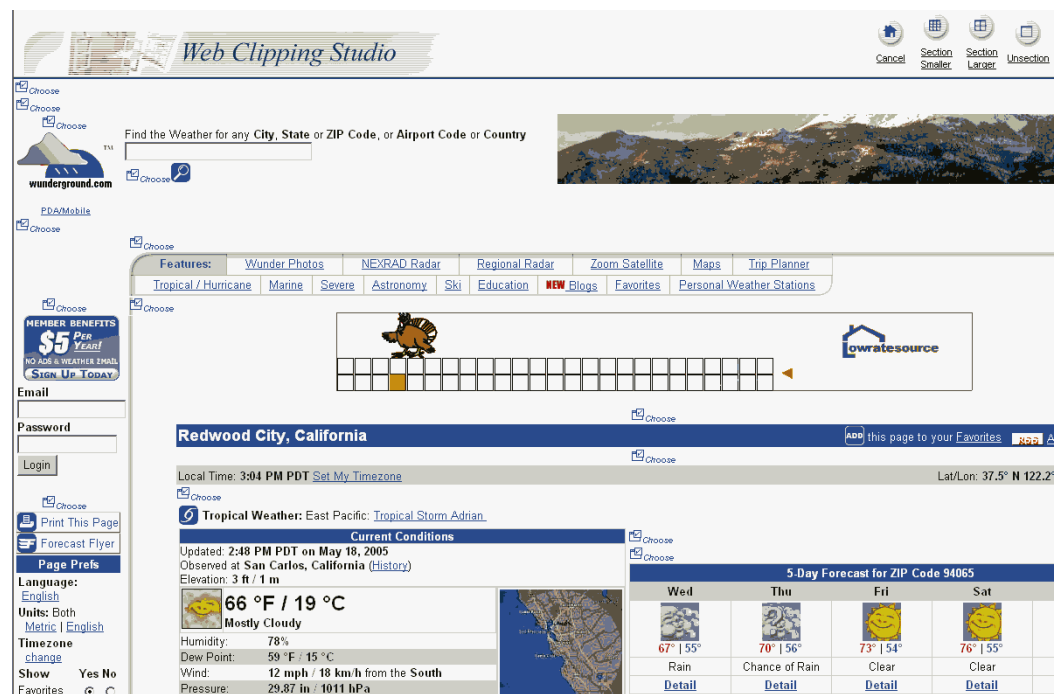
Web Clipping Studio

Cancel
Section Smaller
Section Larger
Unsection

Choose
Choose
Choose

TM
wunderground.com

Find the Weather for any City, State or ZIP Code, or Airport Code or Country

Choose

PDA/Mobile
Choose

Choose

| Features: | Wunder Photos | NEXRAD Radar | Regional Radar | Zoom Satellite | Maps | Trip Planner |
|---|---|---|---|---|---|---|

| Tropical / Hurricane | Marine | Severe | Astronomy | Ski | Education | NEW Blogs | Favorites | Personal Weather Stations |
|---|---|---|---|---|---|---|---|---|

Choose

Choose

MEMBER BENEFITS
$5 PER YEAR!
NO ADS & WEATHER EMAIL
SIGN UP TODAY

Email

Password

Login

owratesource

Choose

Redwood City, California

ADD this page to your Favorites

Choose

Local Time: 3:04 PM PDT Set My Timezone

Lat/Lon: 37.5° N 122.2°

Choose

Choose

Print This Page

Forecast Flyer

Page Prefs

Language:
English

Units: Both
Metric | English

Timezone
change

Show Yes No
Favorites

Tropical Weather: East Pacific: Tropical Storm Adrian

Current Conditions
Updated: 2:48 PM PDT on May 18, 2005
Observed at San Carlos, California (History)
Elevation: 3 ft / 1 m

66 °F / 19 °C
Mostly Cloudy

| Humidity: | 78% |
|---|---|
| Dew Point: | 59 °F / 15 °C |
| Wind: | 12 mph / 18 km/h from the South |
| Pressure: | 29.87 in / 1011 hPa |

Choose
Choose

5-Day Forecast for ZIP Code 94065

| Wed | Thu | Fri | Sat |
|---|---|---|---|
| 67° \| 55° | 70° \| 56° | 73° \| 54° | 76° \| 55° |
| Rain | Chance of Rain | Clear | Clear |
| Detail | Detail | Detail | Detail |